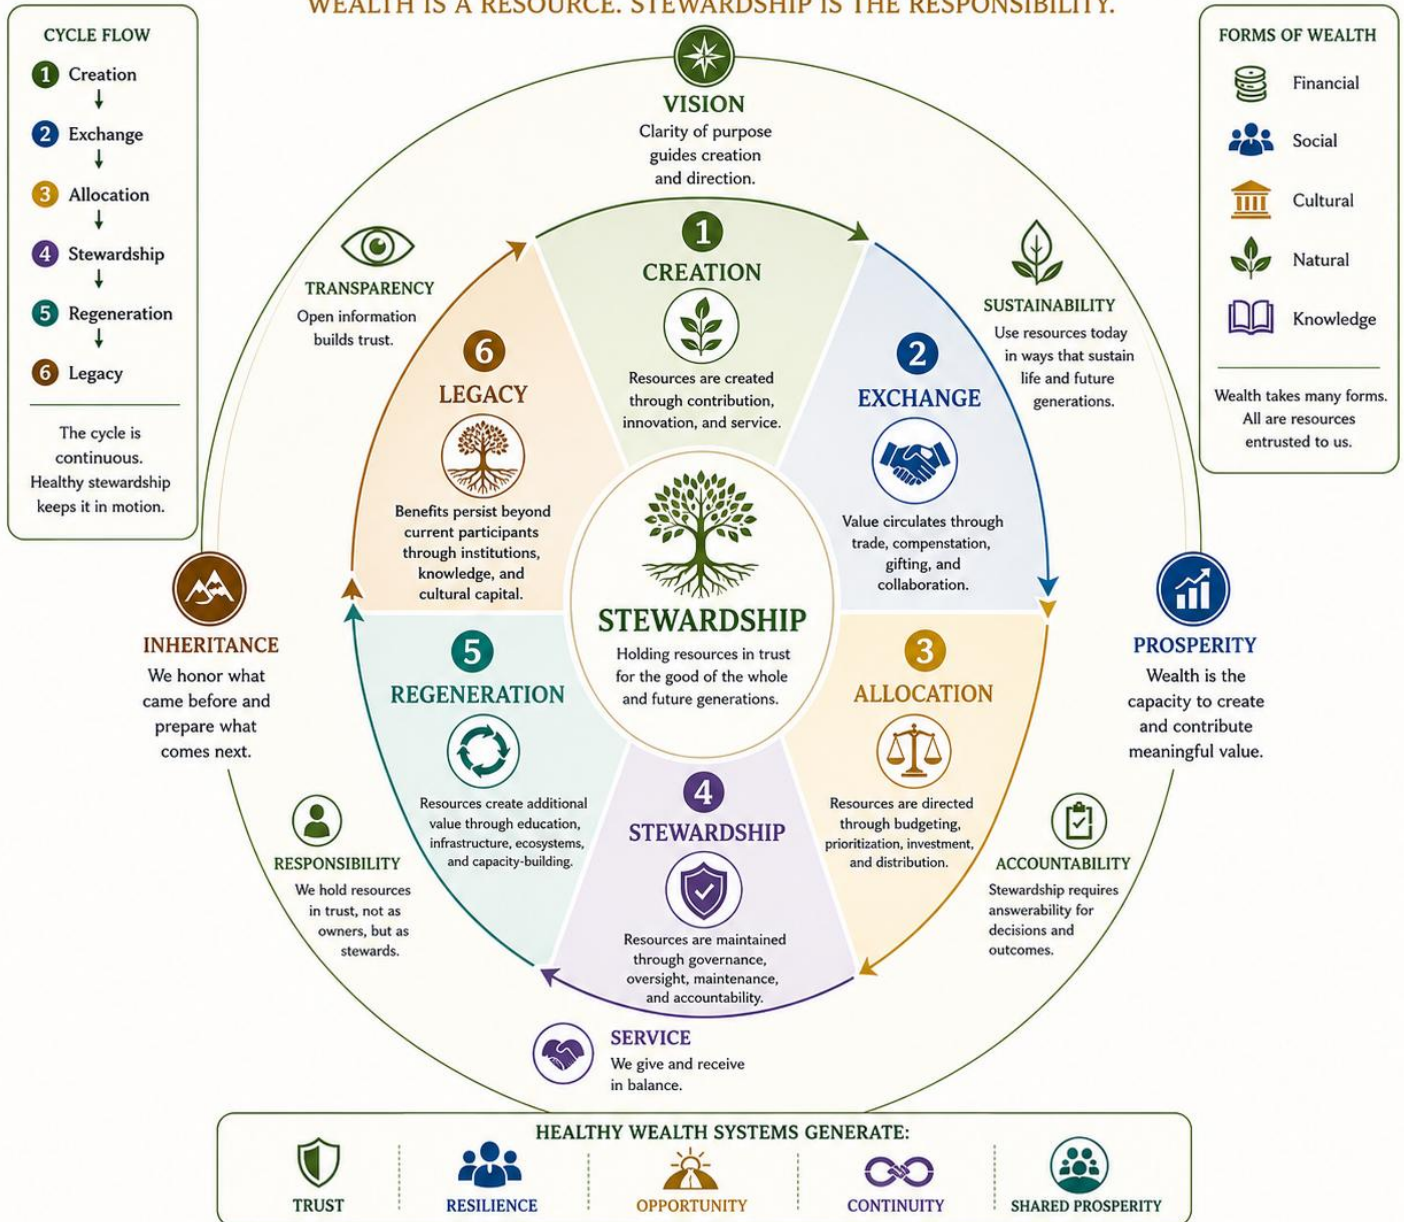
WEALTH IS A RESOURCE. STEWARDSHIP IS THE RESPONSIBILITY.

CYCLE FLOW
1 Creation
2 Exchange
3 Allocation
4 Stewardship
5 Regeneration
6 Legacy

The cycle is continuous. Healthy stewardship keeps it in motion.

FORMS OF WEALTH
Financial
Social
Cultural
Natural
Knowledge

Wealth takes many forms. All are resources entrusted to us.

VISION
Clarity of purpose guides creation and direction.

TRANSPARENCY
Open information builds trust.

SUSTAINABILITY
Use resources today in ways that sustain life and future generations.

1
CREATION
Resources are created through contribution, innovation, and service.

2
EXCHANGE
Value circulates through trade, compensation, gifting, and collaboration.

6
LEGACY
Benefits persist beyond current participants through institutions, knowledge, and cultural capital.

STEWARDSHIP
Holding resources in trust for the good of the whole and future generations.

INHERITANCE
We honor what came before and prepare what comes next.

PROSPERITY
Wealth is the capacity to create and contribute meaningful value.

5
REGENERATION
Resources create additional value through education, infrastructure, ecosystems, and capacity-building.

3
ALLOCATION
Resources are directed through budgeting, prioritization, investment, and distribution.

4
STEWARDSHIP
Resources are maintained through governance, oversight, maintenance, and accountability.

RESPONSIBILITY
We hold resources in trust, not as owners, but as stewards.

ACCOUNTABILITY
Stewardship requires answerability for decisions and outcomes.

SERVICE
We give and receive in balance.

HEALTHY WEALTH SYSTEMS GENERATE:
TRUST
RESILIENCE
OPPORTUNITY
CONTINUITY
SHARED PROSPERITY